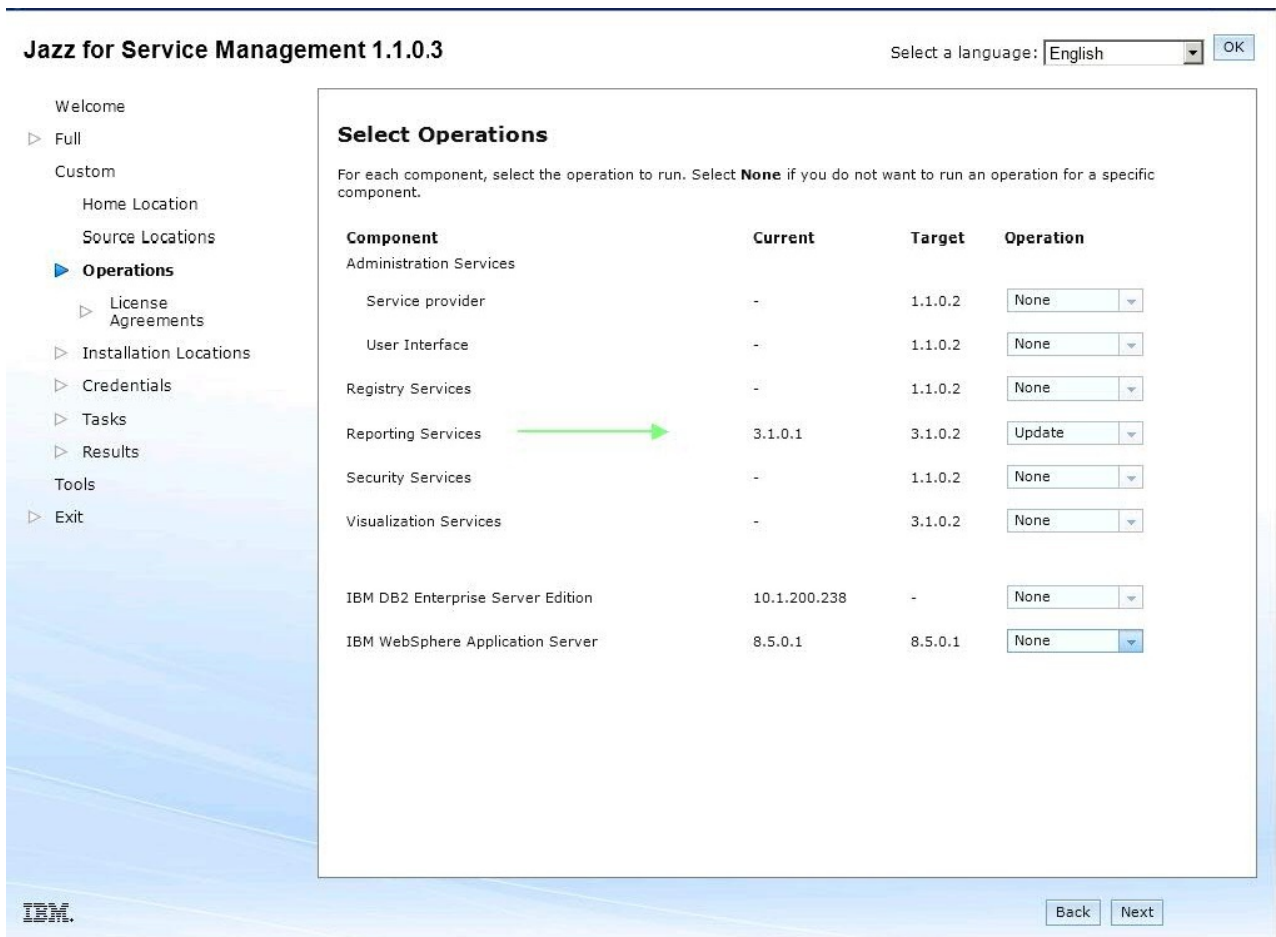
Jazz for Service Management 1.1.0.3

Select a language: English OK

Welcome
Full
Custom
Home Location
Source Locations
Operations
License Agreements
Installation Locations
Credentials
Tasks
Results
Tools
Exit

Select Operations

For each component, select the operation to run. Select **None** if you do not want to run an operation for a specific component.

| Component | Current | Target | Operation |
|---|---|---|---|
| Administration Services | | | |
| Service provider | - | 1.1.0.2 | None |
| User Interface | - | 1.1.0.2 | None |
| Registry Services | - | 1.1.0.2 | None |
| Reporting Services | 3.1.0.1 | 3.1.0.2 | Update |
| Security Services | - | 1.1.0.2 | None |
| Visualization Services | - | 3.1.0.2 | None |
| IBM DB2 Enterprise Server Edition | 10.1.200.238 | - | None |
| IBM WebSphere Application Server | 8.5.0.1 | 8.5.0.1 | None |

IBM.

Back Next